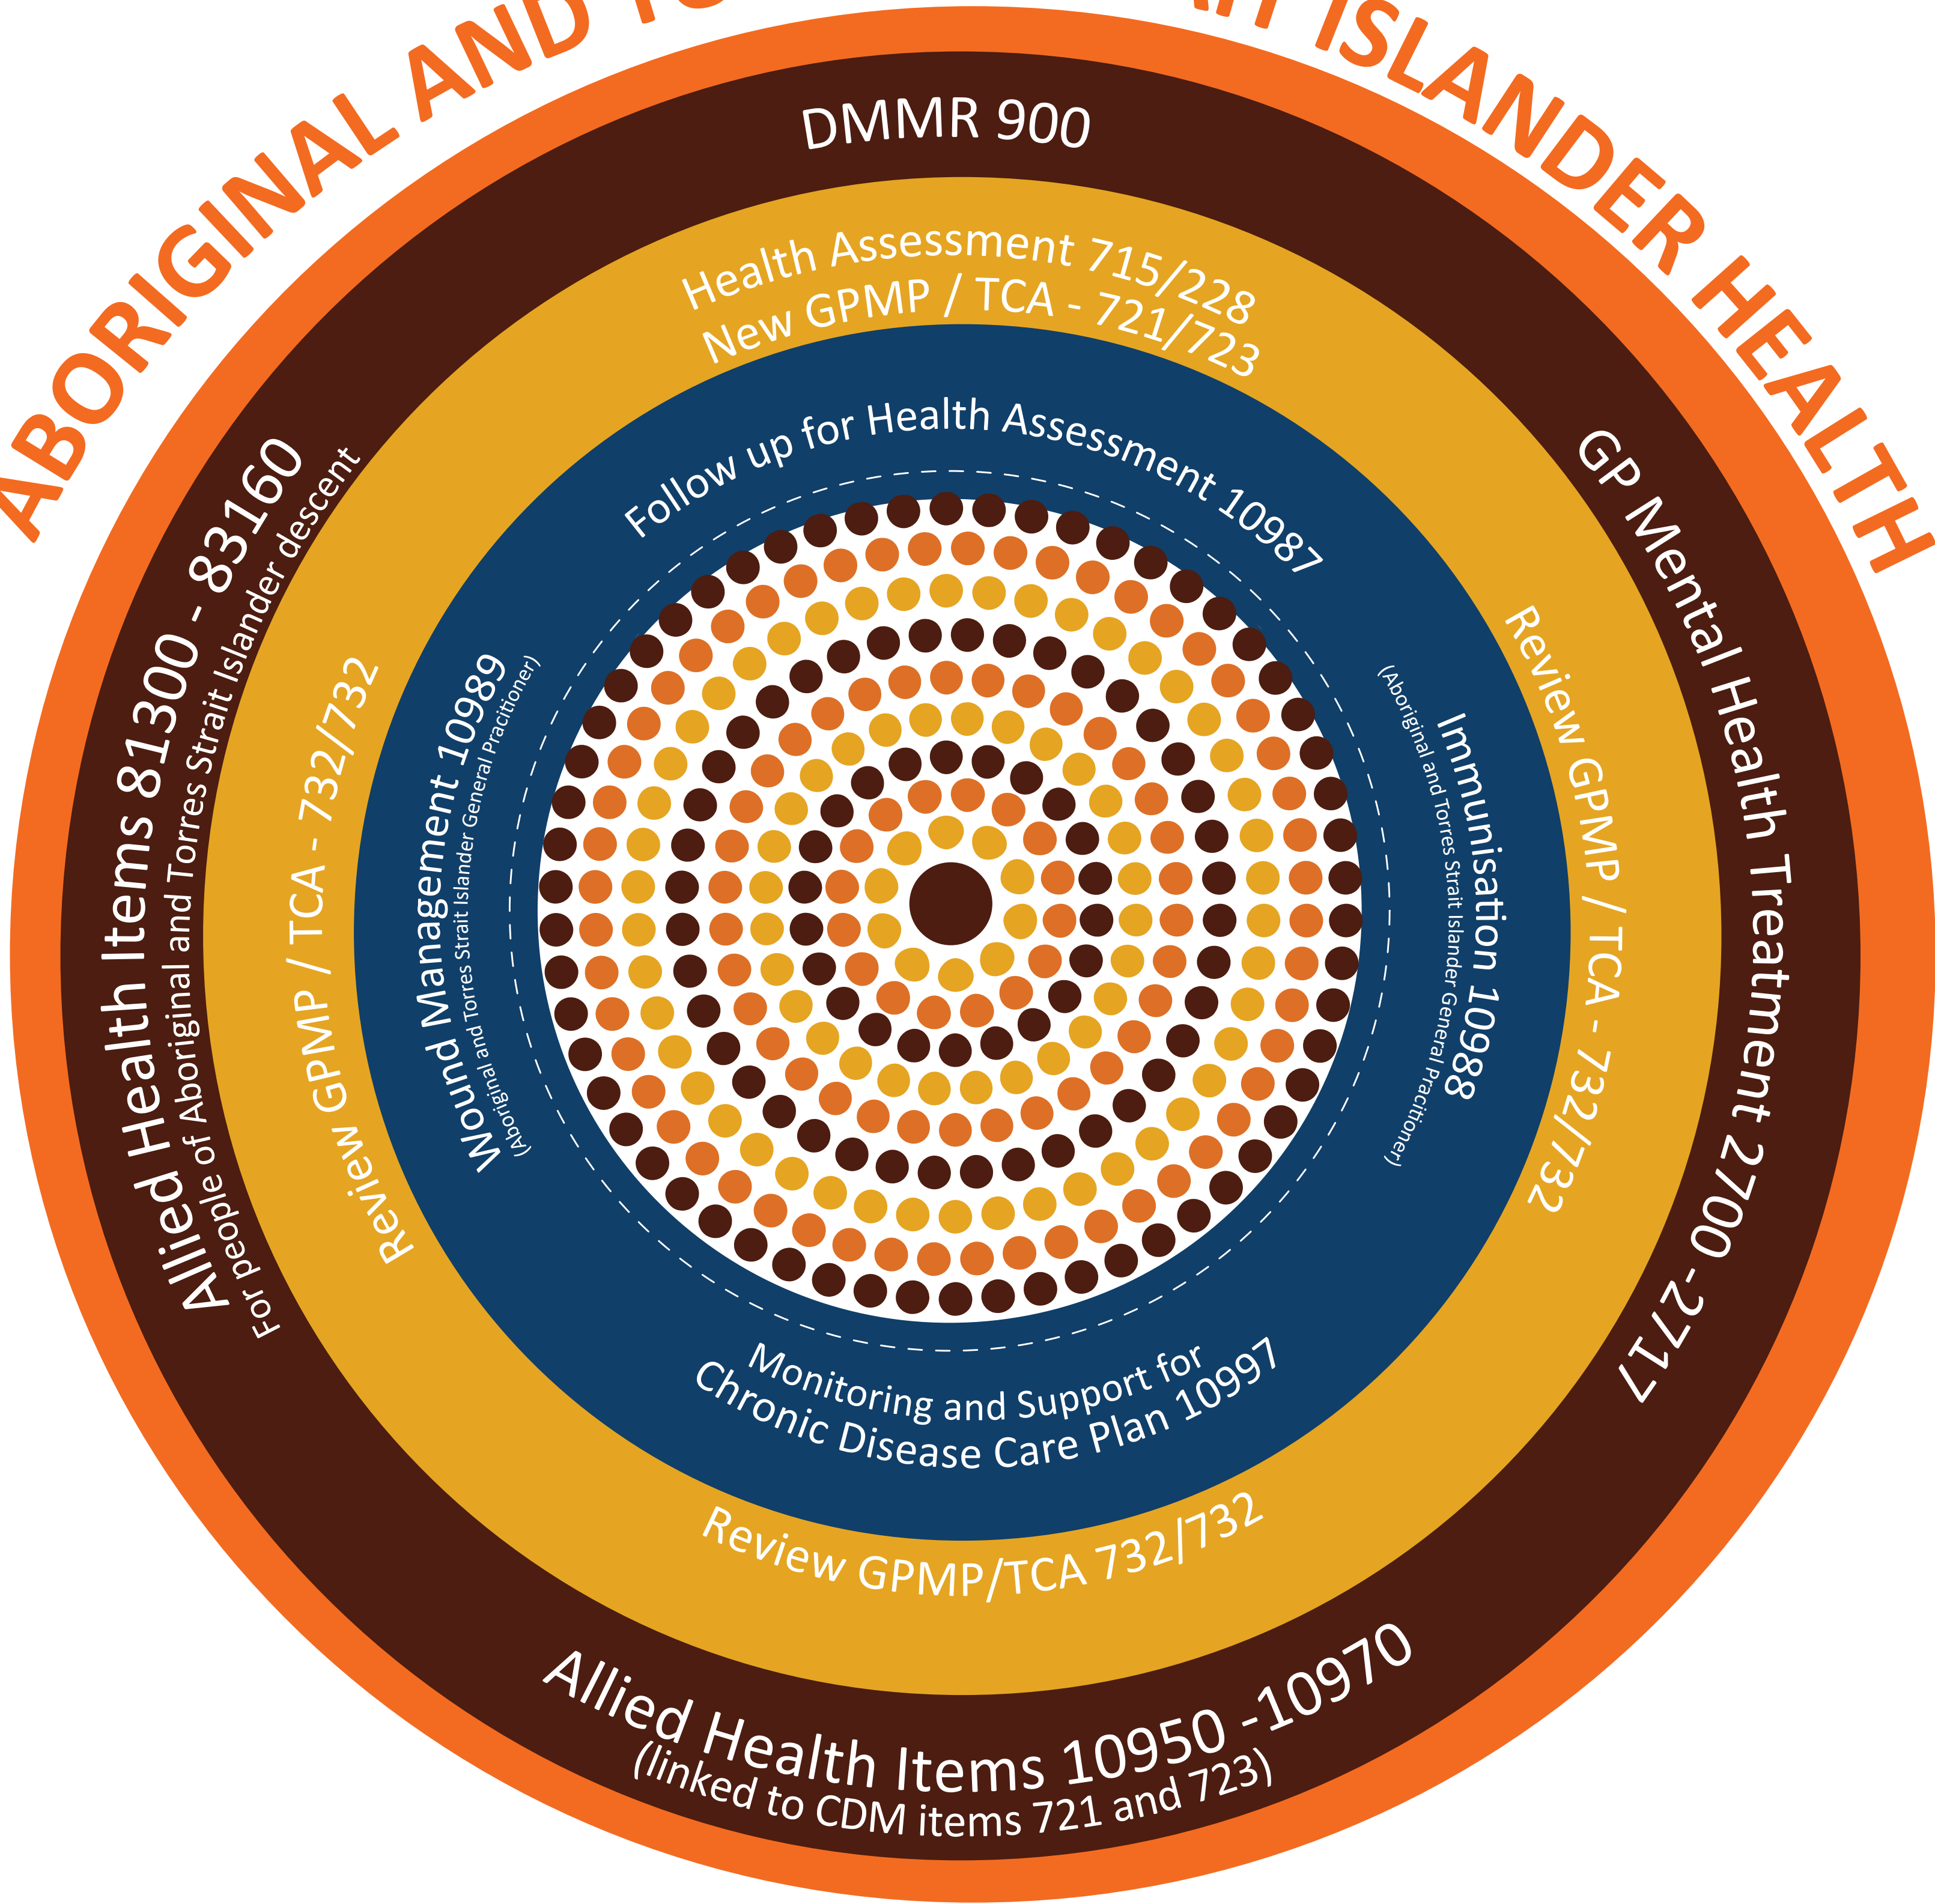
ABORIGINAL AND TO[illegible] ISLANDER HEALTH

DMMR 900

Health Assessment 715/228
New GPMP / TCA - 721/723

Follow up for Health Assessment 10987

GP Mental Health Treatment 2700-2717

Review GPMP / TCA - 732/732

Immunisation 10988
(Aboriginal and Torres Strait Islander General Practitioner)

Wound Management 10989
(Aboriginal and Torres Strait Islander General Practitioner)

Review GPMP / TCA - 732/732

Allied Health Items 81300 - 83160
For people of Aboriginal and Torres Strait Islander descent

Monitoring and Support for Chronic Disease Care Plan 10997

Review GPMP/TCA 732/732

Allied Health Items 10950 -10970
(linked to CDM items 721 and 723)